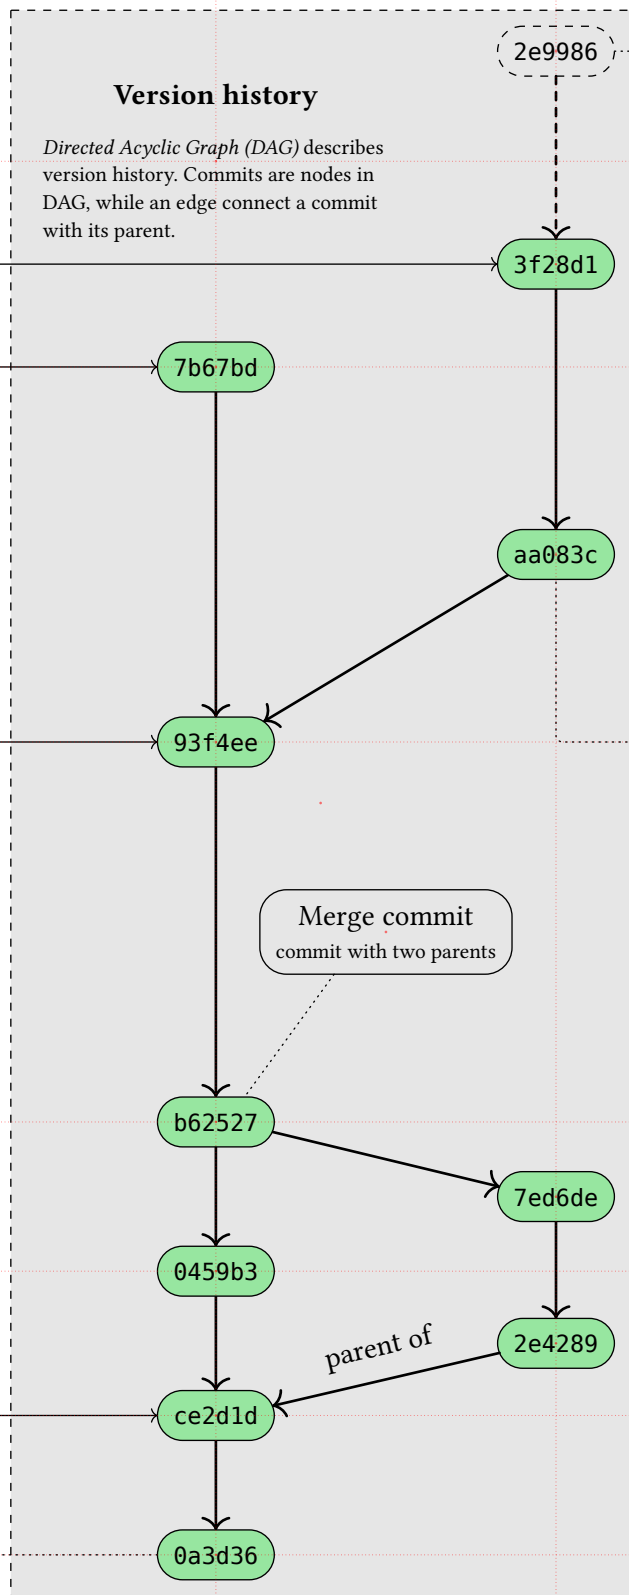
2e9986

**Version history**

*Directed Acyclic Graph (DAG)* describes version history. Commits are nodes in DAG, while an edge connect a commit with its parent.

3f28d1

7b67bd

aa083c

93f4ee

Merge commit
commit with two parents

b62527

7ed6de

0459b3

2e4289

parent of

ce2d1d

0a3d36